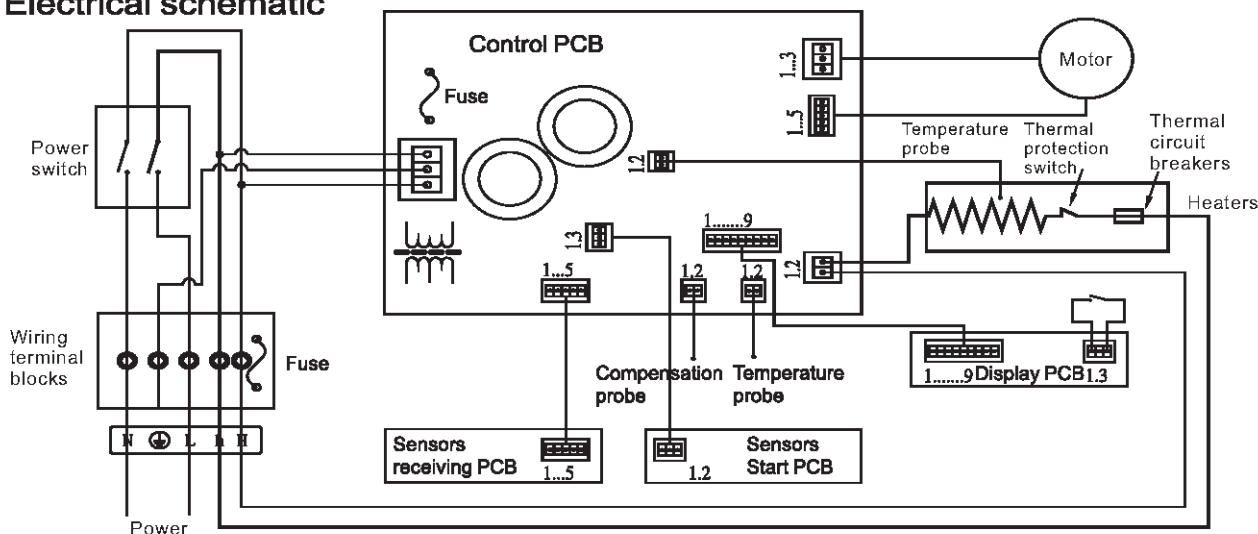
Electrical schematic

Control PCB

Fuse

1...3

Motor

1...5

Temperature probe

Thermal protection switch

Thermal circuit breakers

Heaters

Power switch

1.2

1.3

1.......9

1.2

1...5

1.2

1.2

Wiring terminal blocks

Fuse

Compensation probe

Temperature probe

1.......9 Display PCB 1.3

N ⏚ L h H

Sensors receiving PCB

1...5

Sensors Start PCB

1.2

Power